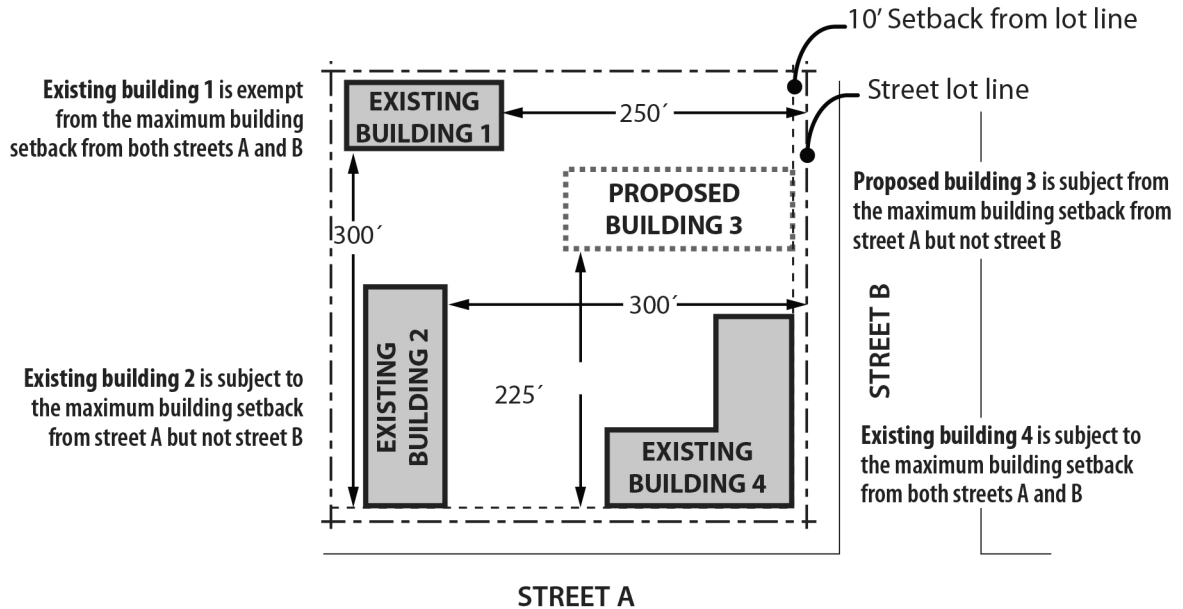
10′ Setback from lot line

Street lot line

Existing building 1 is exempt from the maximum building setback from both streets A and B

EXISTING BUILDING 1

250′

PROPOSED BUILDING 3

Proposed building 3 is subject from the maximum building setback from street A but not street B

300′

300′

EXISTING BUILDING 2

STREET B

Existing building 2 is subject to the maximum building setback from street A but not street B

225′

EXISTING BUILDING 4

Existing building 4 is subject to the maximum building setback from both streets A and B

STREET A